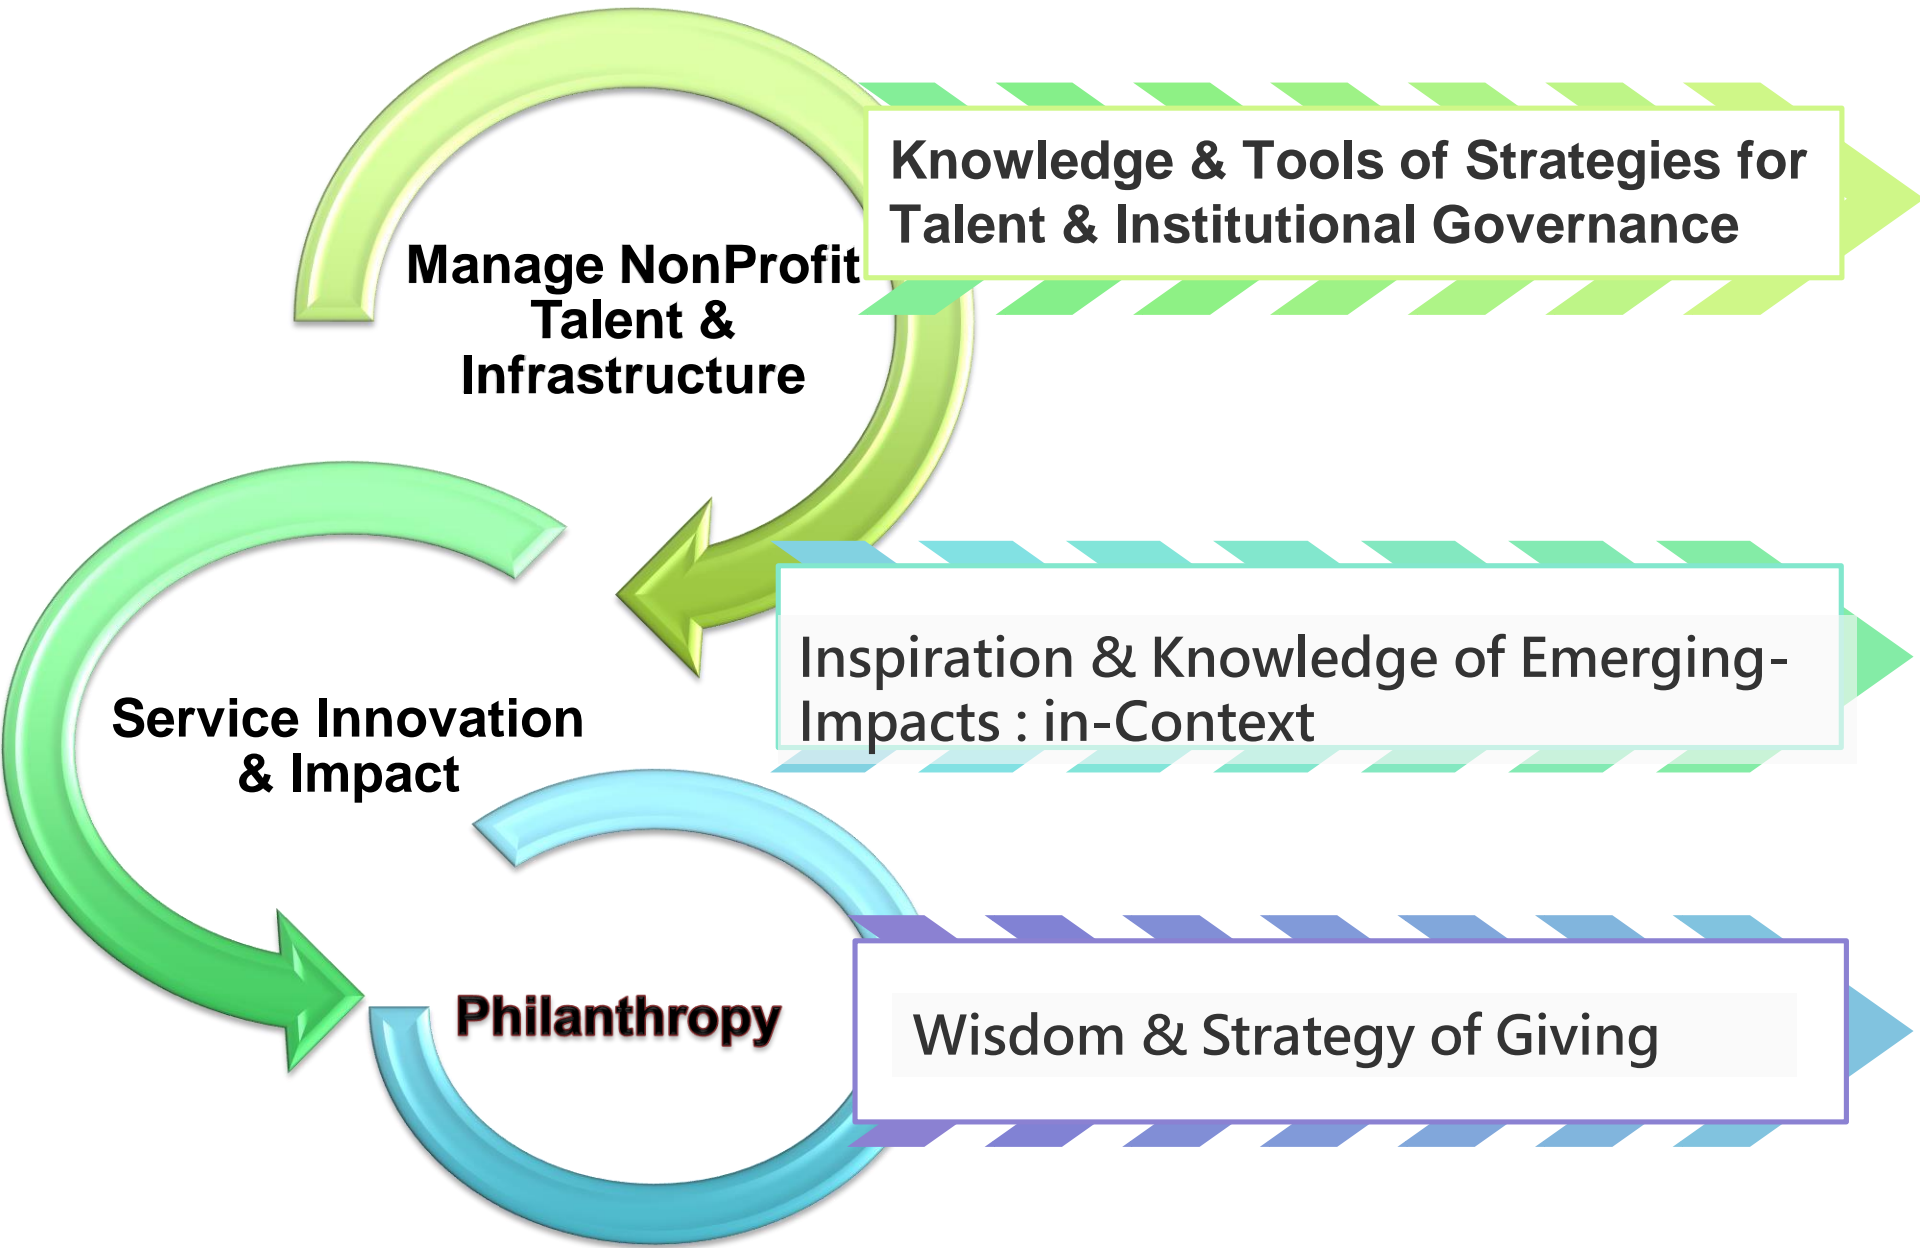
Manage NonProfit Talent & Infrastructure

Knowledge & Tools of Strategies for Talent & Institutional Governance

Service Innovation & Impact

Inspiration & Knowledge of Emerging-Impacts : in-Context

Philanthropy

Wisdom & Strategy of Giving